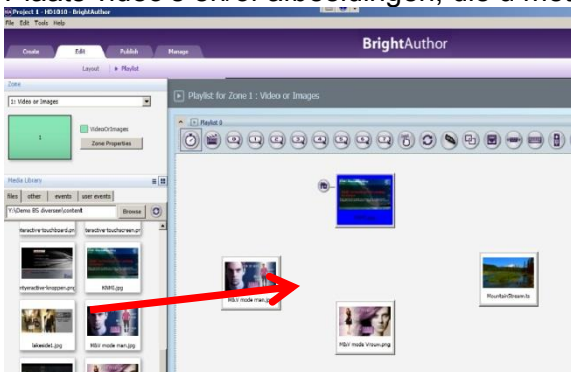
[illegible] Video's en/of afbeeldingen, die u met

Project 1 - HD1010 - BrightAuthor
File Edit Tools Help

Create Edit Publish Manage BrightAuthor

Layout Playlist

Zone
1: Video or Images
1
VideoOrImages
Zone Properties

Media Library
files other events user events
Y:\Demo BS diverse\content Browse

interactive-touchboard.png interactive-touchscreen.png
interactive-knoppen.png KNMI.jpg
takeside1.jpg M&V mode man.jpg

Playlist for Zone 1 : Video or Images
Playlist 0

M&V mode man.jpg
M&V mode Vrouw.png
MountainStream.ts